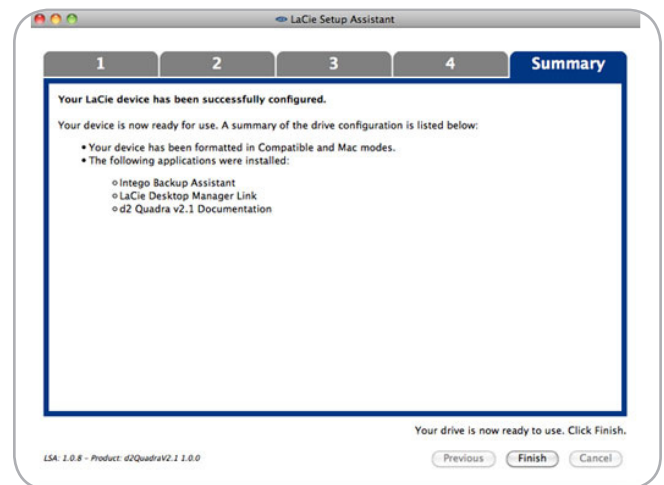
LaCie Setup Assistant

1

2

3

4

Summary

Your LaCie device has been successfully configured.

Your device is now ready for use. A summary of the drive configuration is listed below:

• Your device has been formatted in Compatible and Mac modes.
• The following applications were installed:

◦ Intego Backup Assistant
◦ LaCie Desktop Manager Link
◦ d2 Quadra v2.1 Documentation

Your drive is now ready to use. Click Finish.

LSA: 1.0.8 - Product: d2QuadraV2.1 1.0.0

Previous

Finish

Cancel